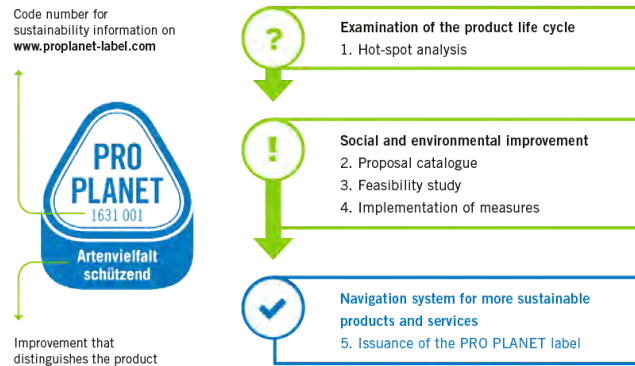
Code number for sustainability information on www.proplanet-label.com

PRO PLANET
1631 001
Artenvielfalt schützend

Improvement that distinguishes the product

?
Examination of the product life cycle
1. Hot-spot analysis

!
Social and environmental improvement
2. Proposal catalogue
3. Feasibility study
4. Implementation of measures

Navigation system for more sustainable products and services
5. Issuance of the PRO PLANET label